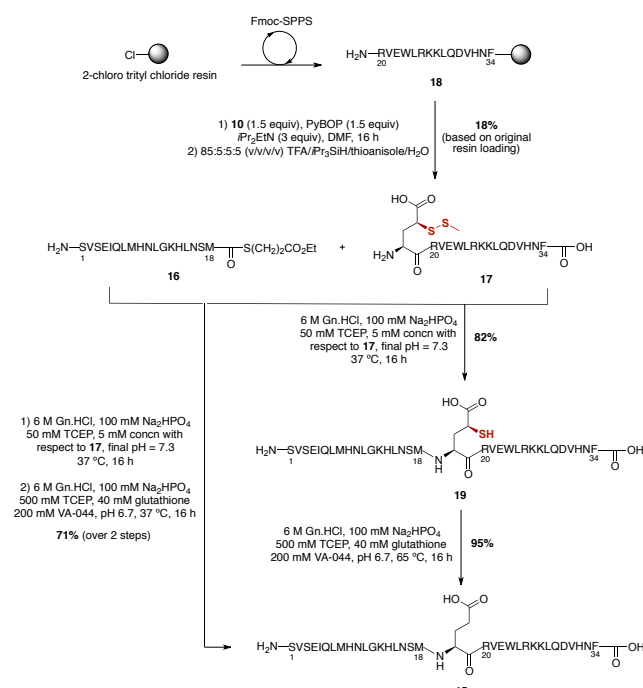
Fmoc-SPPS

Cl

2-chloro trityl chloride resin

$H_2N$—RVEWLRKKLQDVHNF
20 34

**18**

1) **10** (1.5 equiv), PyBOP (1.5 equiv) *i*$Pr_2EtN$ (3 equiv), DMF, 16 h
2) 85:5:5:5 (v/v/v/v) TFA/*i*$Pr_3SiH$/thioanisole/$H_2O$

**18%** (based on original resin loading)

$H_2N$—SVSEIQLMHNLGKHLNSM—S$(CH_2)_2CO_2Et$
1 18

**16**

+

HO O S S
$H_2N$ O RVEWLRKKLQDVHNF OH
20 34

**17**

6 M Gn.HCl, 100 mM $Na_2HPO_4$
50 mM TCEP, 5 mM concn with respect to **17**, final pH = 7.3
37 ºC, 16 h

**82%**

1) 6 M Gn.HCl, 100 mM $Na_2HPO_4$
50 mM TCEP, 5 mM concn with respect to **17**, final pH = 7.3
37 ºC, 16 h

2) 6 M Gn.HCl, 100 mM $Na_2HPO_4$
500 mM TCEP, 40 mM glutathione
200 mM VA-044, pH 6.7, 37 ºC, 16 h

**71%** (over 2 steps)

HO O SH
$H_2N$—SVSEIQLMHNLGKHLNSM N H O RVEWLRKKLQDVHNF OH
1 18 20 34

**19**

6 M Gn.HCl, 100 mM $Na_2HPO_4$
500 mM TCEP, 40 mM glutathione
200 mM VA-044, pH 6.7, 65 ºC, 16 h

**95%**

HO O
$H_2N$—SVSEIQLMHNLGKHLNSM N H O RVEWLRKKLQDVHNF OH
1 18 20 34